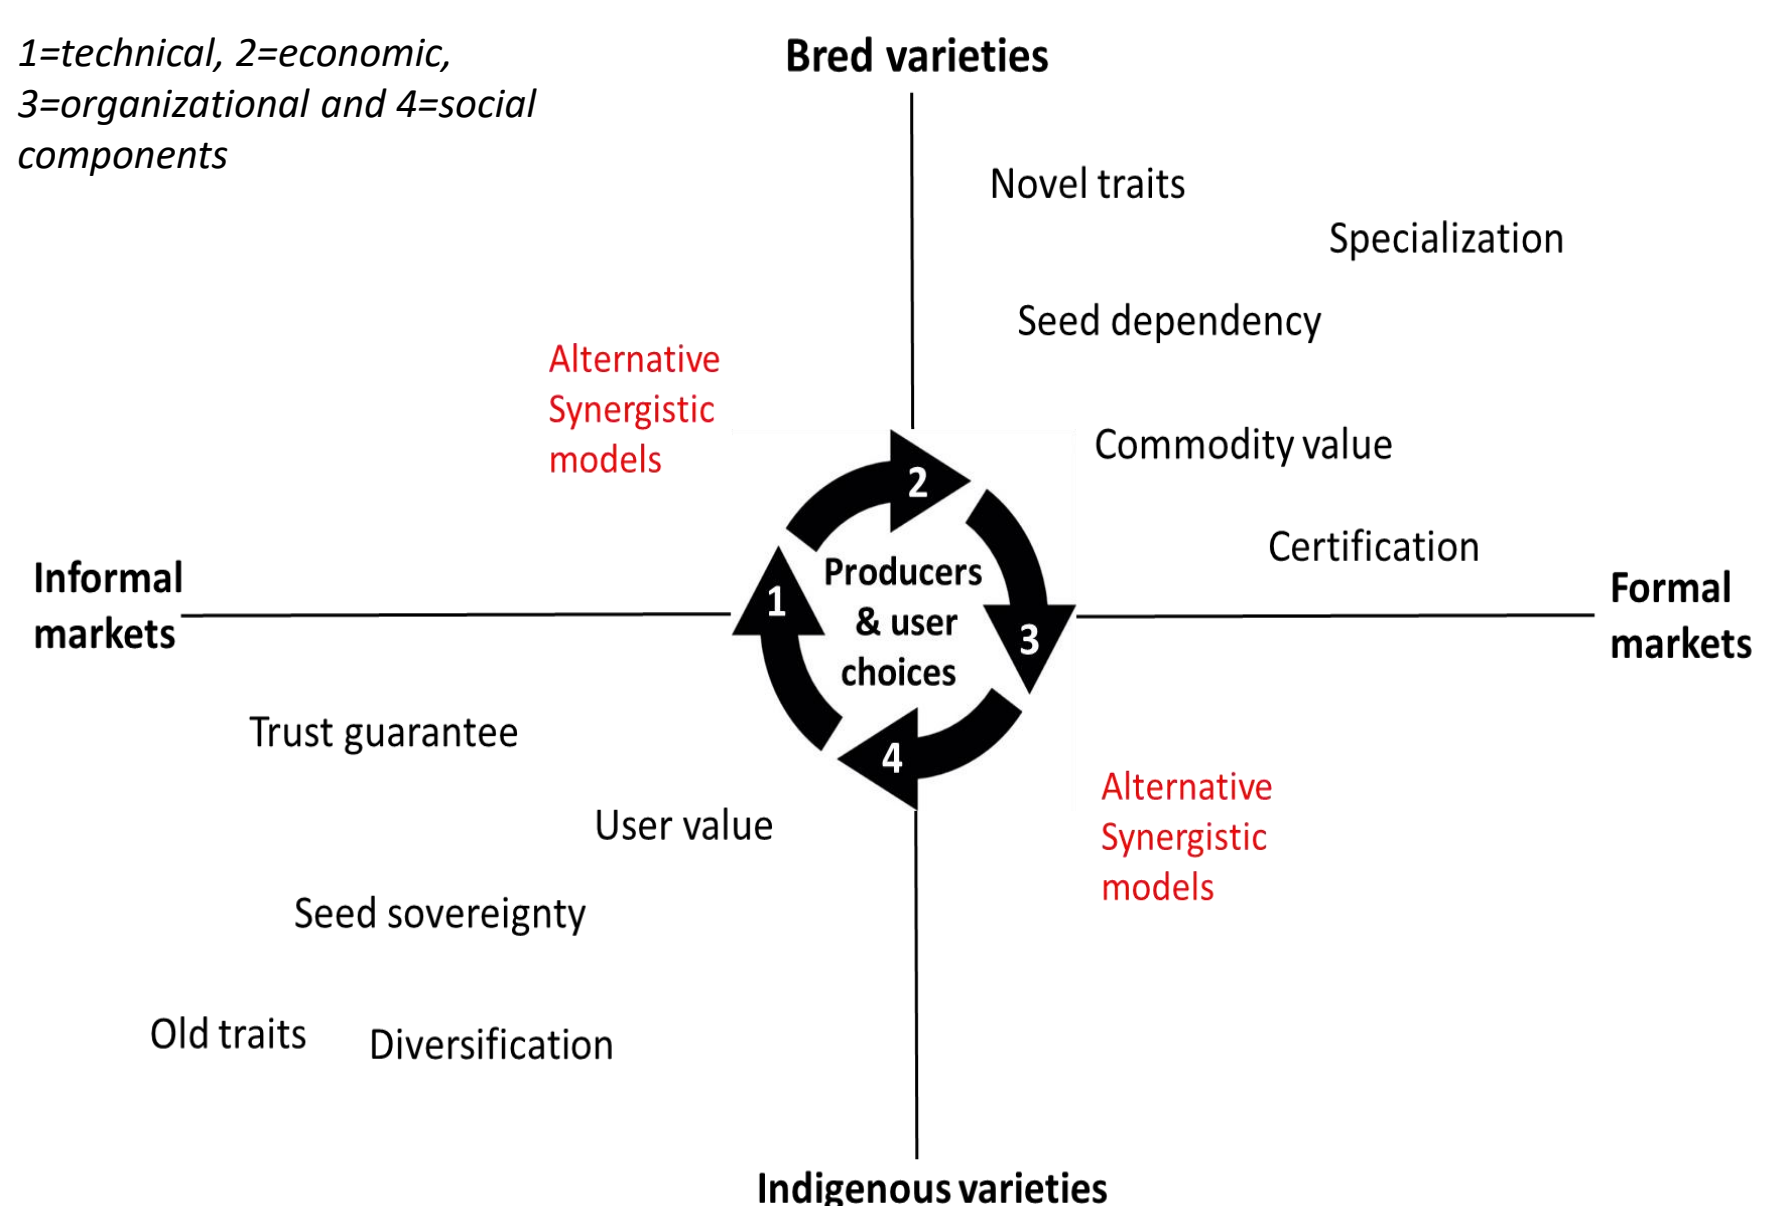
1=technical, 2=economic, 3=organizational and 4=social components

Bred varieties

Novel traits

Specialization

Seed dependency

Alternative Synergistic models

Commodity value

2

Certification

Informal markets

Producers & user choices

1

3

Formal markets

Trust guarantee

4

Alternative Synergistic models

User value

Seed sovereignty

Old traits

Diversification

Indigenous varieties